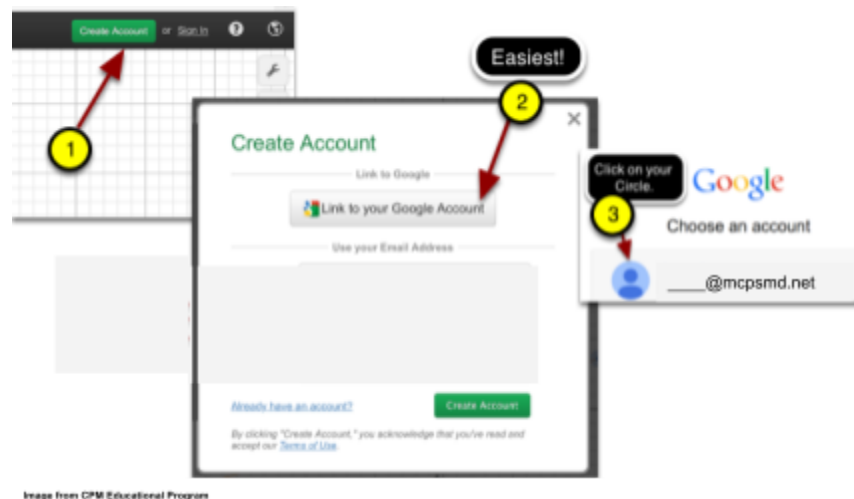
Create Account or Sign in

1

Easiest!

2

Create Account

Link to Google

Link to your Google Account

Use your Email Address

Already have an account?

Create Account

By clicking "Create Account," you acknowledge that you've read and accept our Terms of Use.

Click on your Circle.

3

Google

Choose an account

____@mcpsmd.net

Image from CPM Educational Program